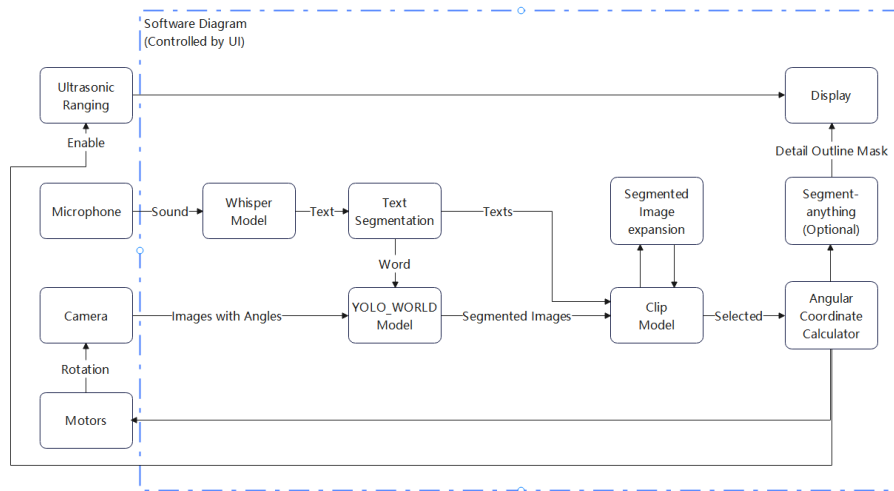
Software Diagram
(Controlled by UI)

Ultrasonic Ranging

Enable

Display

Detail Outline Mask

Microphone

Sound

Whisper Model

Text

Text Segmentation

Texts

Segmented Image expansion

Segment-anything (Optional)

Word

Camera

Images with Angles

YOLO_WORLD Model

Segmented Images

Clip Model

Selected

Angular Coordinate Calculator

Rotation

Motors